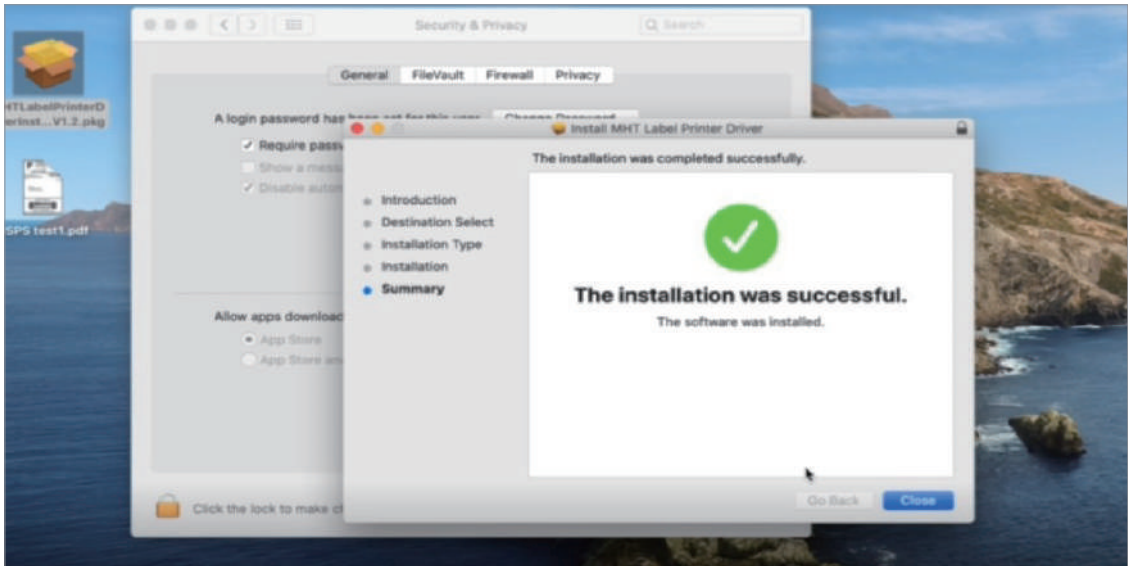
MHTLabelPrinterDriverInst...V1.2.pkg

SPS test1.pdf

Security & Privacy

Search

General FileVault Firewall Privacy

A login password has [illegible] Change Password...

Require passw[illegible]

Show a mess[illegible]

Disable autom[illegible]

Allow apps downloa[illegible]

App Store

App Store an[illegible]

Click the lock to make c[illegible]

Install MHT Label Printer Driver

The installation was completed successfully.

Introduction
Destination Select
Installation Type
Installation
Summary

The installation was successful.

The software was installed.

Go Back Close